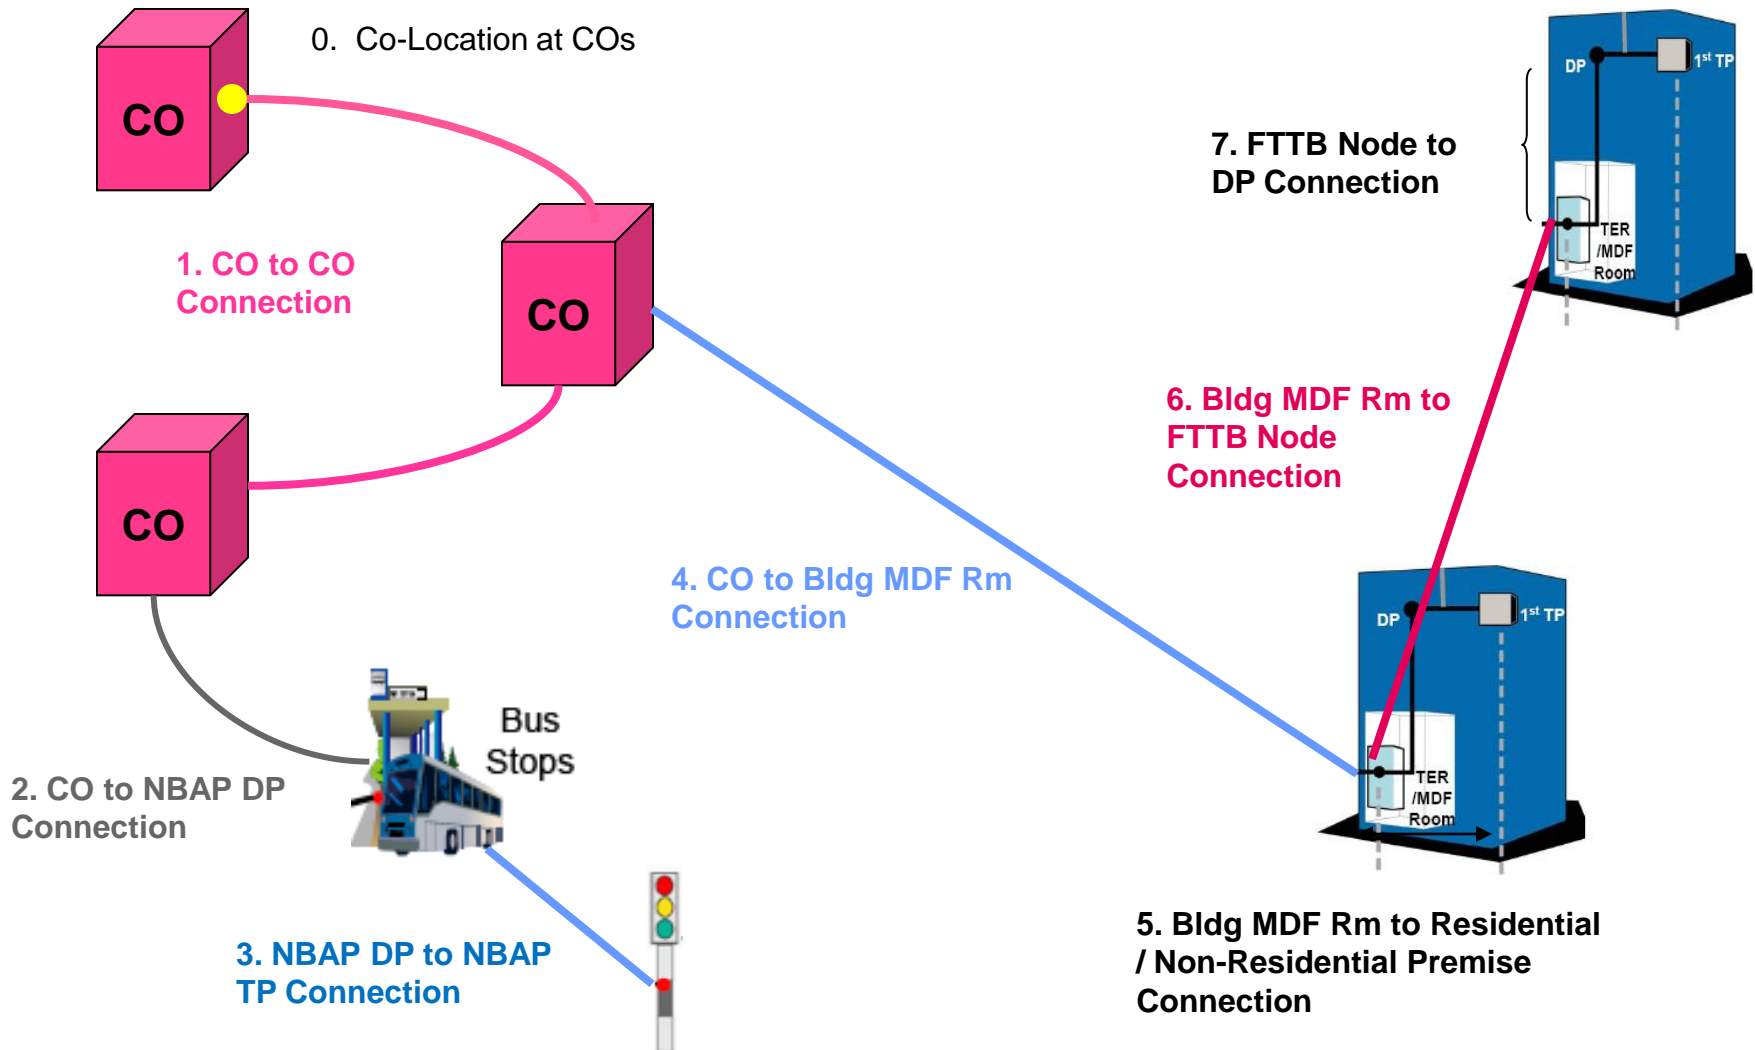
CO

0. Co-Location at COs

1. CO to CO Connection

CO

CO

2. CO to NBAP DP Connection

Bus Stops

3. NBAP DP to NBAP TP Connection

4. CO to Bldg MDF Rm Connection

DP

$1^{st}$ TP

7. FTTB Node to DP Connection

TER /MDF Room

6. Bldg MDF Rm to FTTB Node Connection

DP

$1^{st}$ TP

TER /MDF Room

5. Bldg MDF Rm to Residential / Non-Residential Premise Connection